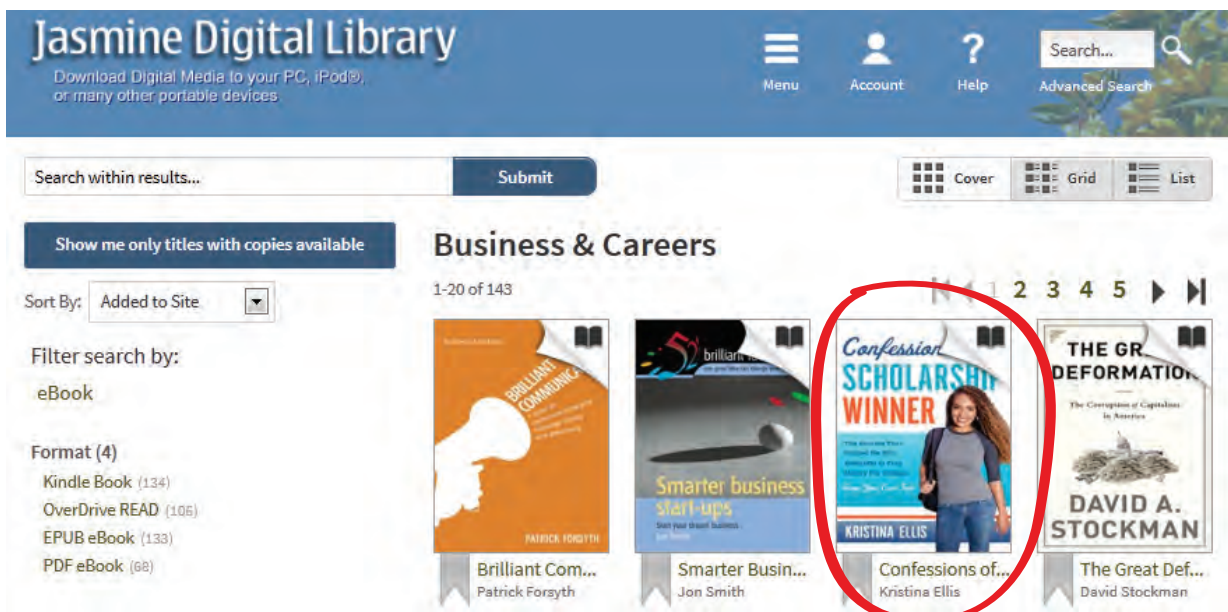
Jasmine Digital Library
Download Digital Media to your PC, iPod®, or many other portable devices

Menu
Account
Help
Search...
Advanced Search

Search within results...
Submit

Cover
Grid
List

Show me only titles with copies available

Sort By: Added to Site

Filter search by:
eBook

Format (4)
Kindle Book (134)
OverDrive READ (106)
EPUB eBook (133)
PDF eBook (68)

Business & Careers

1-20 of 143

1 2 3 4 5

BRILLIANT COMMUNIC
PATRICK FORSYTH
Brilliant Com...
Patrick Forsyth

52 brilliant
Smarter business start-ups
Start your dream business
Smarter Busin...
Jon Smith

Confession
SCHOLARSHI
WINNER
KRISTINA ELLIS
Confessions of...
Kristina Ellis

THE GR
DEFORMATIO
The Corruption of Capitalism in America
DAVID A. STOCKMAN
The Great Def...
David Stockman